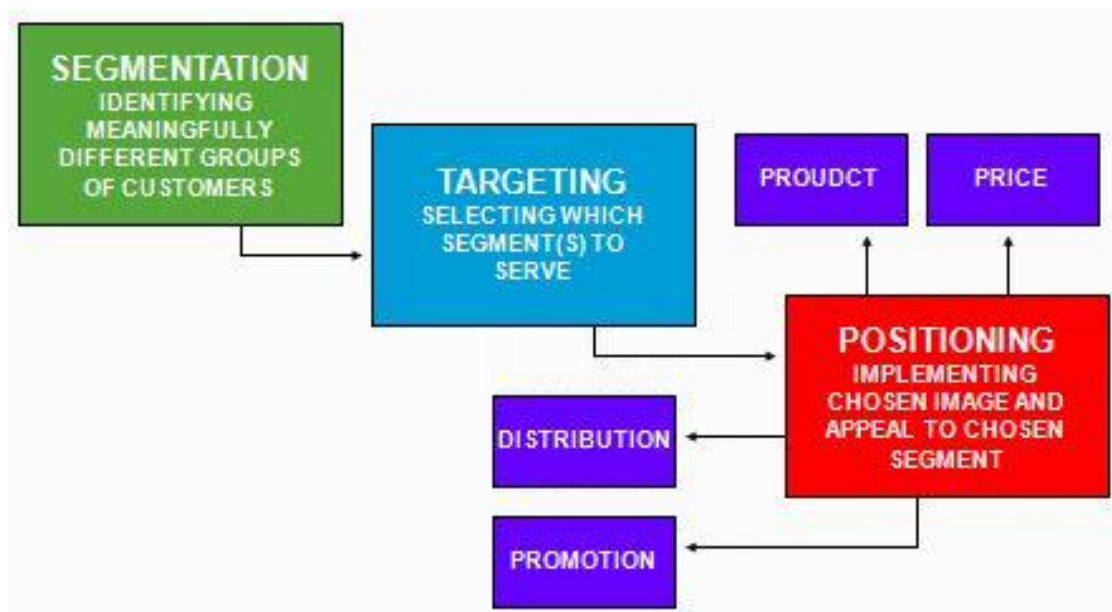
SEGMENTATION
IDENTIFYING MEANINGFULLY DIFFERENT GROUPS OF CUSTOMERS

TARGETING
SELECTING WHICH SEGMENT(S) TO SERVE

PROUDCT

PRICE

POSITIONING
IMPLEMENTING CHOSEN IMAGE AND APPEAL TO CHOSEN SEGMENT

DISTRIBUTION

PROMOTION